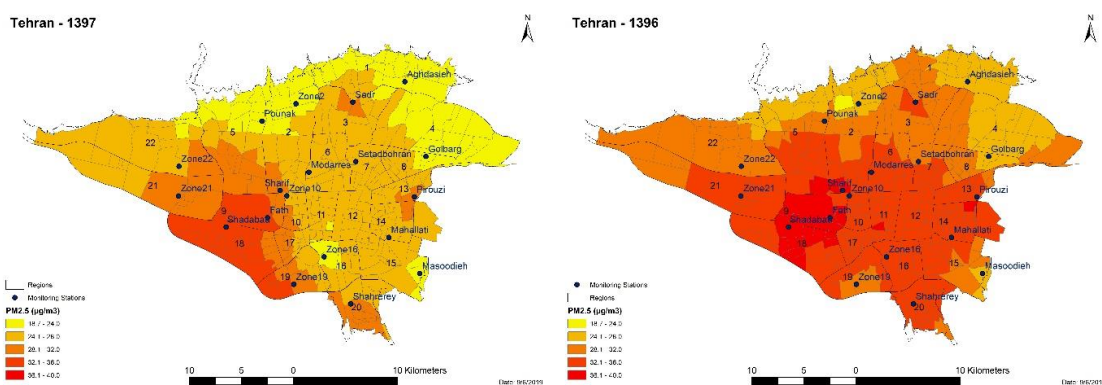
Tehran - 1397

N

1
Aghdasieh
Zone2
Sadr
Pounak
3
5
2
4
22
Setadbohran
Golbarg
6
Modarres
Zone22
7
8
21
Zone21
Sharif
Zone10
13
Pirouzi
9
Fath
Shadabad
10
11
12
14
18
17
Zone16
Mahallati
16
15
Masoodieh
19
Zone19
Shahrerey
20

Regions
Monitoring Stations
PM2.5 (µg/m3)
18.7 - 24.0
24.1 - 28.0
28.1 - 32.0
32.1 - 36.0
36.1 - 40.0

10 5 0 10 Kilometers
Date: 9/6/2019

Tehran - 1396

N

1
Aghdasieh
Zone2
Sadr
Pounak
3
5
2
4
22
Setadbohran
Golbarg
6
Modarres
Zone22
7
8
21
Zone21
Sharif
Zone10
13
Pirouzi
9
Fath
Shadabad
10
11
12
14
18
17
Zone16
Mahallati
16
15
Masoodieh
19
Zone19
Shahrerey
20

Monitoring Stations
Regions
PM2.5 (µg/m3)
18.7 - 24.0
24.1 - 28.0
28.1 - 32.0
32.1 - 36.0
36.1 - 40.0

10 5 0 10 Kilometers
Date: 9/6/201